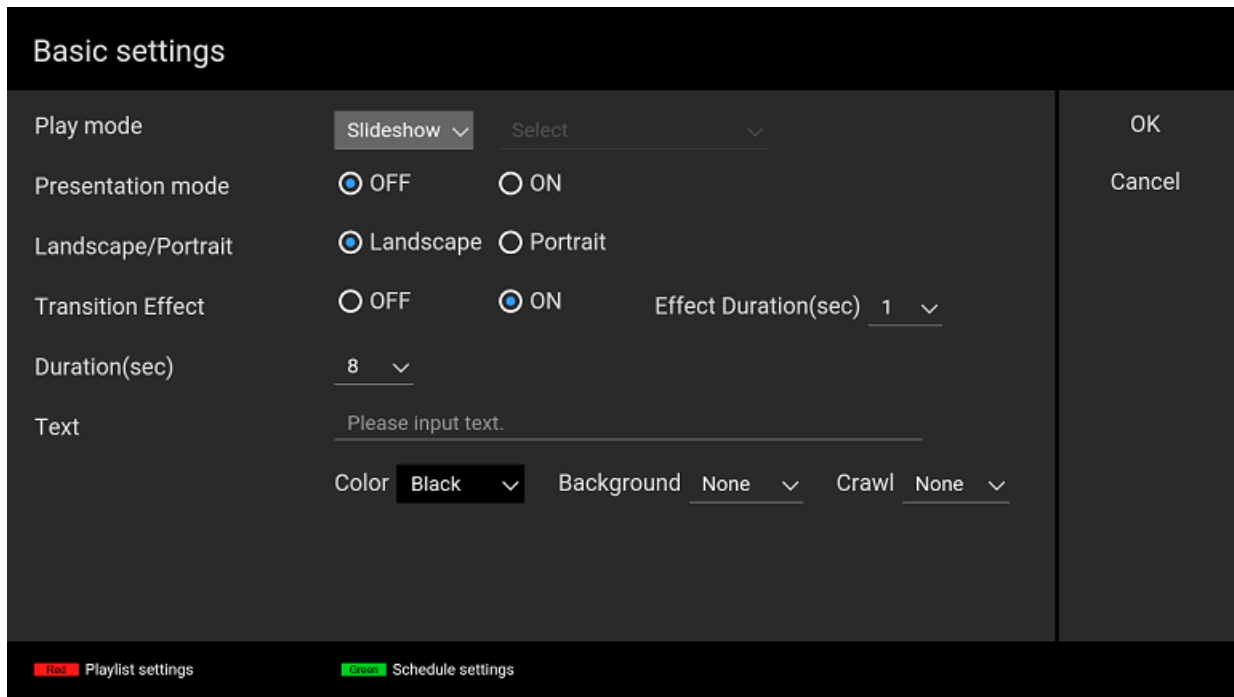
Basic settings

Play mode
Slideshow
Select

Presentation mode
OFF
ON

Landscape/Portrait
Landscape
Portrait

Transition Effect
OFF
ON
Effect Duration(sec) 1

Duration(sec) 8

Text
Please input text.

Color Black
Background None
Crawl None

OK

Cancel

Red Playlist settings
Green Schedule settings